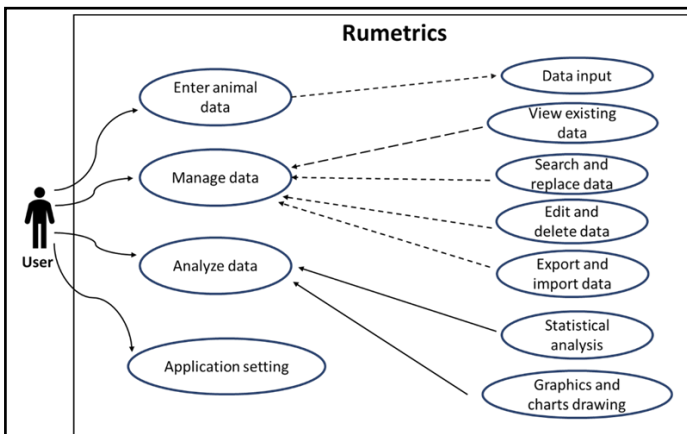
Rumetrics

User

Enter animal data

Manage data

Analyze data

Application setting

Data input

View existing data

Search and replace data

Edit and delete data

Export and import data

Statistical analysis

Graphics and charts drawing